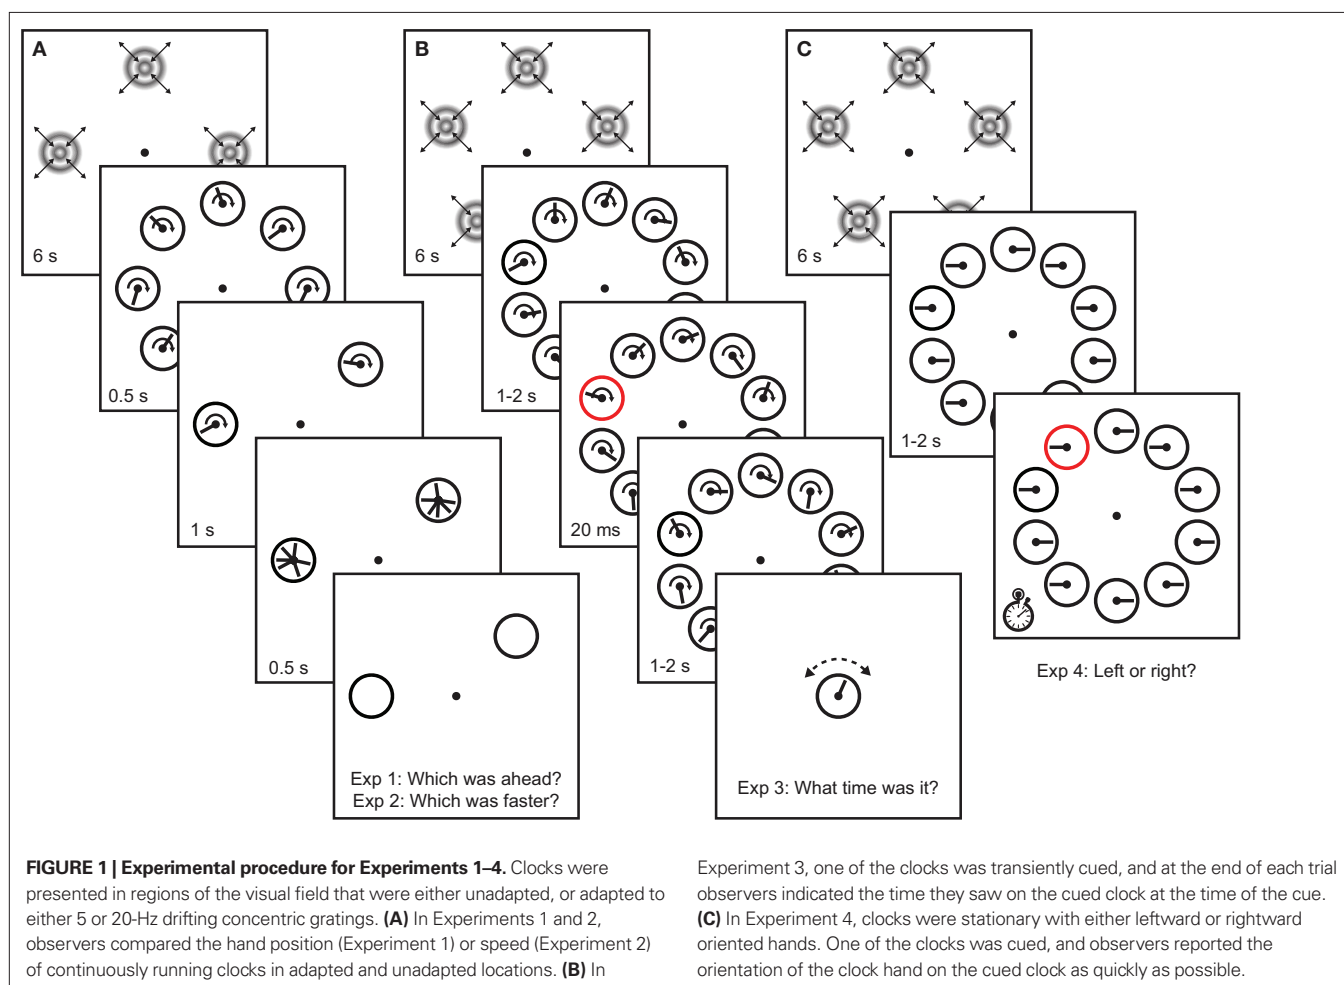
A

6 s

0.5 s

1 s

0.5 s

Exp 1: Which was ahead?
Exp 2: Which was faster?

B

6 s

1-2 s

20 ms

1-2 s

Exp 3: What time was it?

C

6 s

1-2 s

Exp 4: Left or right?

**FIGURE 1 | Experimental procedure for Experiments 1–4.** Clocks were presented in regions of the visual field that were either unadapted, or adapted to either 5 or 20-Hz drifting concentric gratings. **(A)** In Experiments 1 and 2, observers compared the hand position (Experiment 1) or speed (Experiment 2) of continuously running clocks in adapted and unadapted locations. **(B)** In Experiment 3, one of the clocks was transiently cued, and at the end of each trial observers indicated the time they saw on the cued clock at the time of the cue. **(C)** In Experiment 4, clocks were stationary with either leftward or rightward oriented hands. One of the clocks was cued, and observers reported the orientation of the clock hand on the cued clock as quickly as possible.